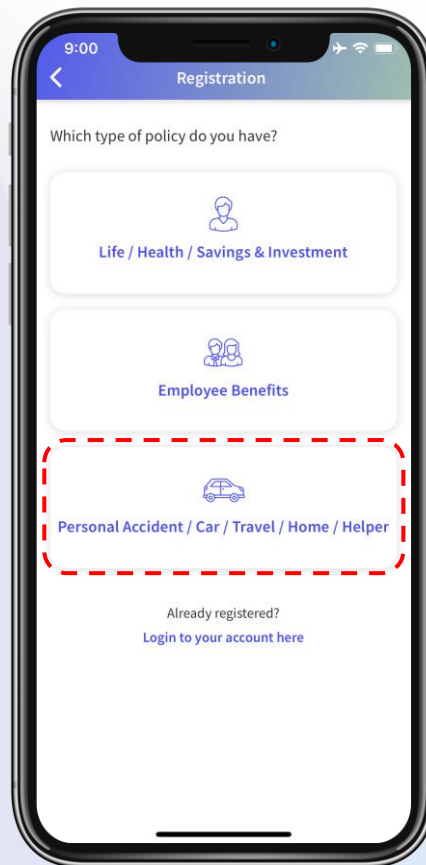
9:00

Registration

Which type of policy do you have?

Life / Health / Savings & Investment

Employee Benefits

Personal Accident / Car / Travel / Home / Helper

Already registered?
Login to your account here